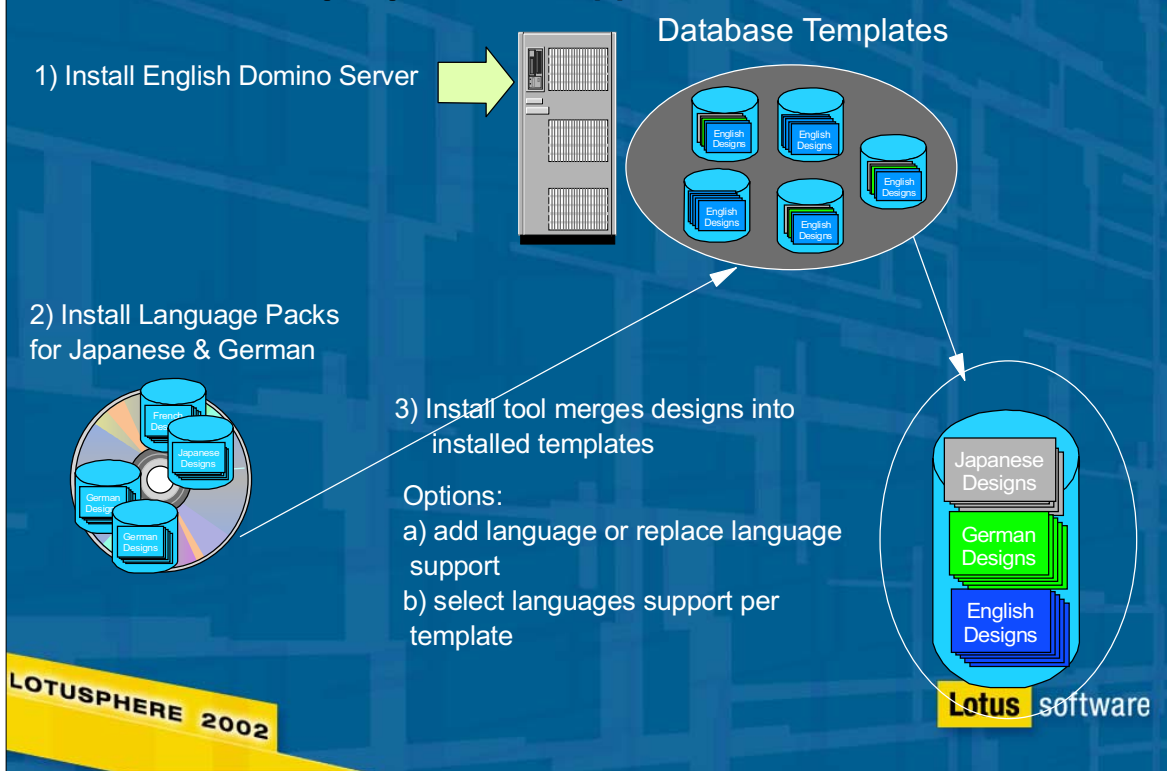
Database Templates

1) Install English Domino Server

English Designs

English Designs

English Designs

English Designs

English Designs

English Designs

2) Install Language Packs for Japanese & German

French Desi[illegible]

Japanese Designs

German Desi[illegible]

German Designs

3) Install tool merges designs into installed templates

Options:
a) add language or replace language support
b) select languages support per template

Japanese Designs

German Designs

English Designs

LOTUSPHERE 2002

Lotus software